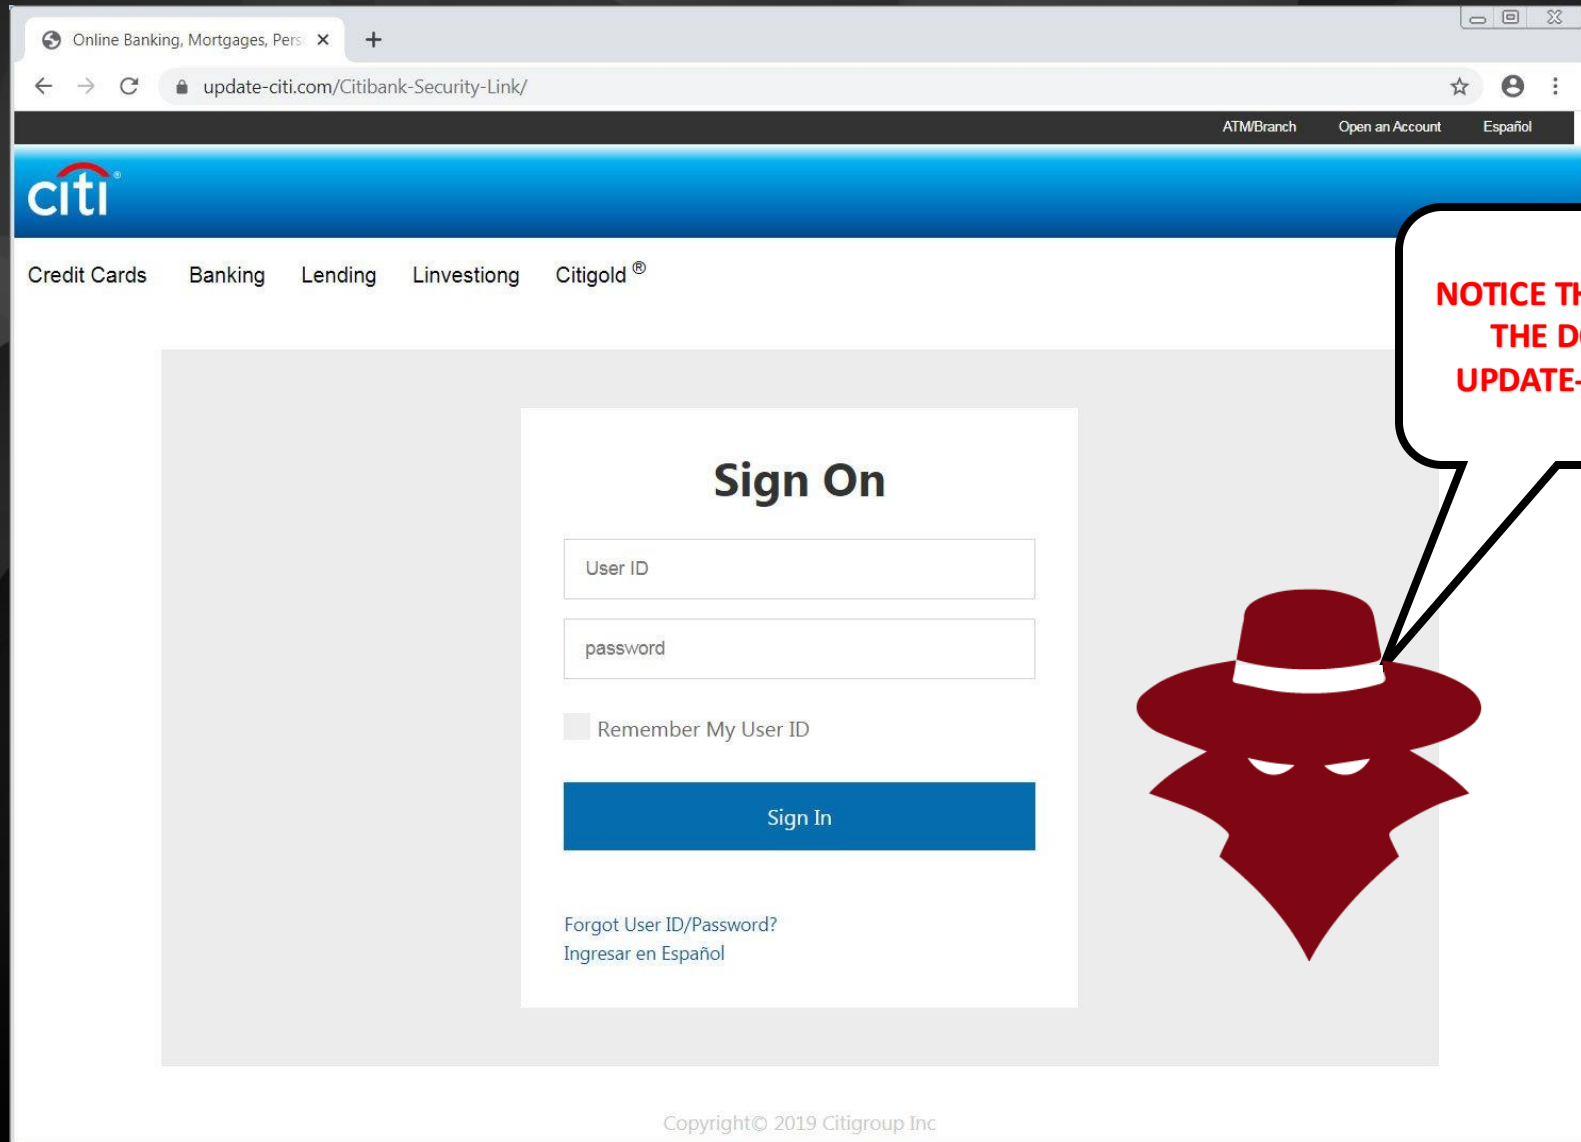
Online Banking, Mortgages, Pers ×

update-citi.com/Citibank-Security-Link/

ATM/Branch Open an Account Español

citi

Credit Cards Banking Lending Linvestiong Citigold ®

Sign On

User ID

password

Remember My User ID

Sign In

Forgot User ID/Password?
Ingresar en Español

Copyright© 2019 Citigroup Inc

NOTICE TH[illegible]
THE D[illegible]
UPDATE-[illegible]